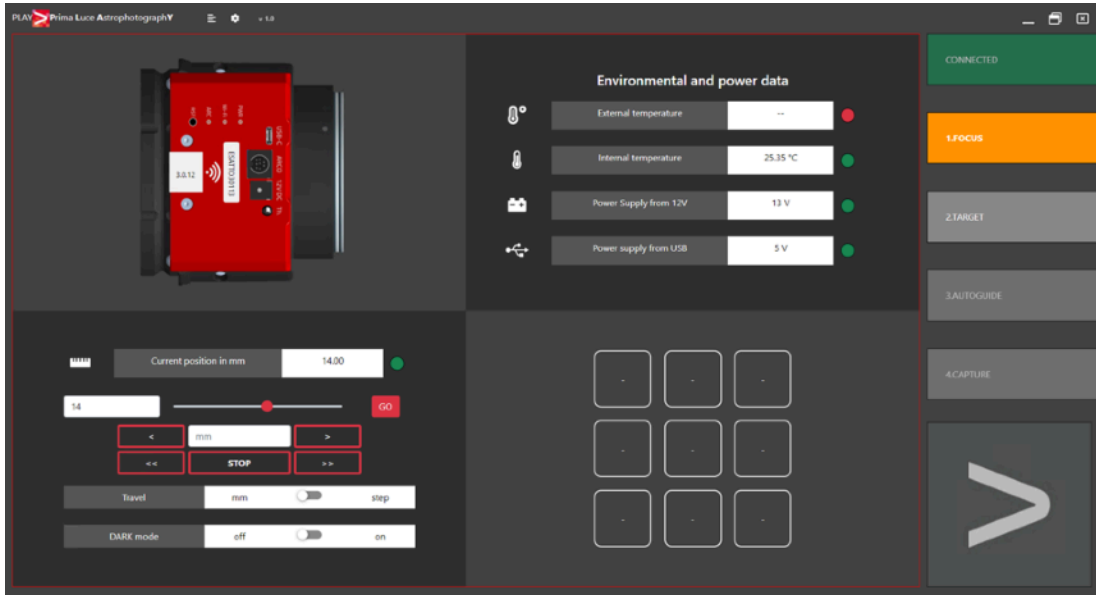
PLAY Prima Luce AstrophotographY v 1.0

3.0.12

ESATTO30113

Environmental and power data

| External temperature | -- |
|---|---|
| Internal temperature | 25.35 °C |
| Power Supply from 12V | 13 V |
| Power supply from USB | 5 V |

CONNECTED

1.FOCUS

2.TARGET

3.AUTOGUIDE

4.CAPTURE

Current position in mm 14.00

14

GO

< mm >

<< STOP >>

Travel mm step

DARK mode off on

- - -
- - -
- - -